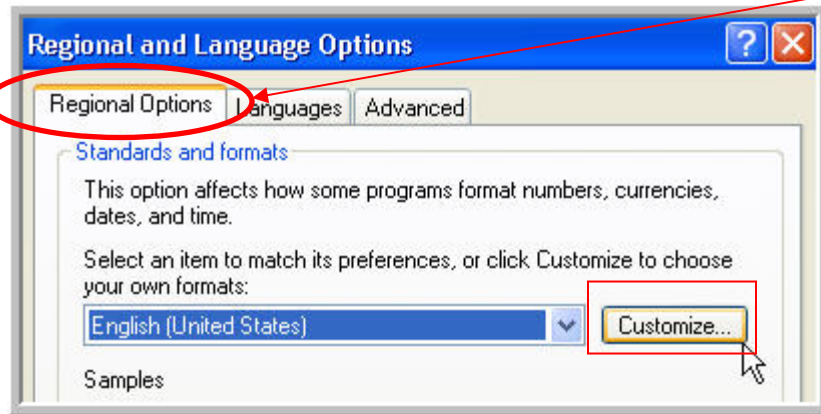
Regional and Language Options

?

X

Regional Options

Languages

Advanced

Standards and formats

This option affects how some programs format numbers, currencies, dates, and time.

Select an item to match its preferences, or click Customize to choose your own formats:

English (United States)

Customize...

Samples